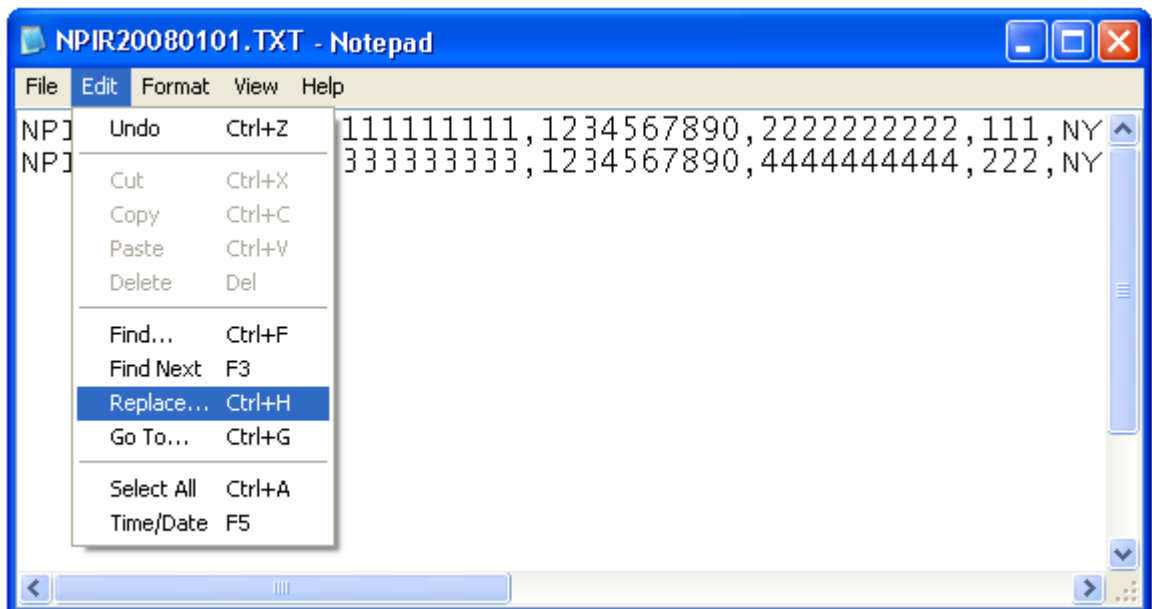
NPIR20080101.TXT - Notepad

File Edit Format View Help

NPI 111111111,1234567890,2222222222,111,NY
NPI 333333333,1234567890,4444444444,222,NY

Undo Ctrl+Z
Cut Ctrl+X
Copy Ctrl+C
Paste Ctrl+V
Delete Del
Find... Ctrl+F
Find Next F3
Replace... Ctrl+H
Go To... Ctrl+G
Select All Ctrl+A
Time/Date F5